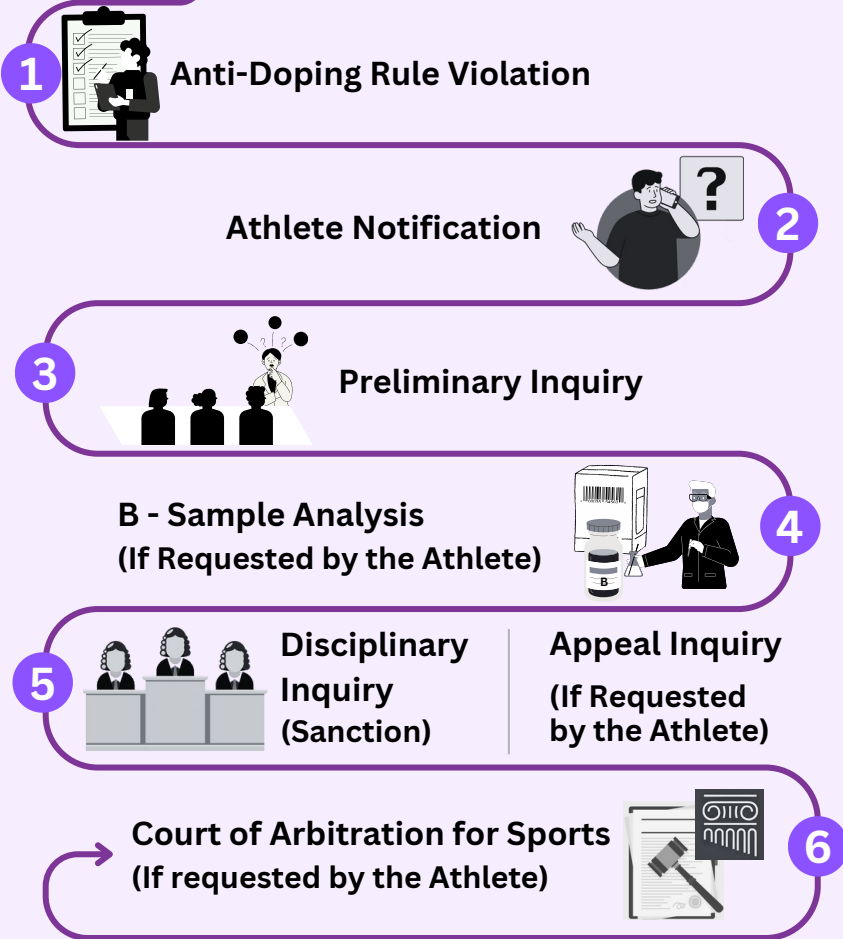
1 Anti-Doping Rule Violation

Athlete Notification 2

3 Preliminary Inquiry

B - Sample Analysis
(If Requested by the Athlete) 4

B

5 Disciplinary Inquiry (Sanction)

Appeal Inquiry
(If Requested by the Athlete)

Court of Arbitration for Sports
(If requested by the Athlete) 6